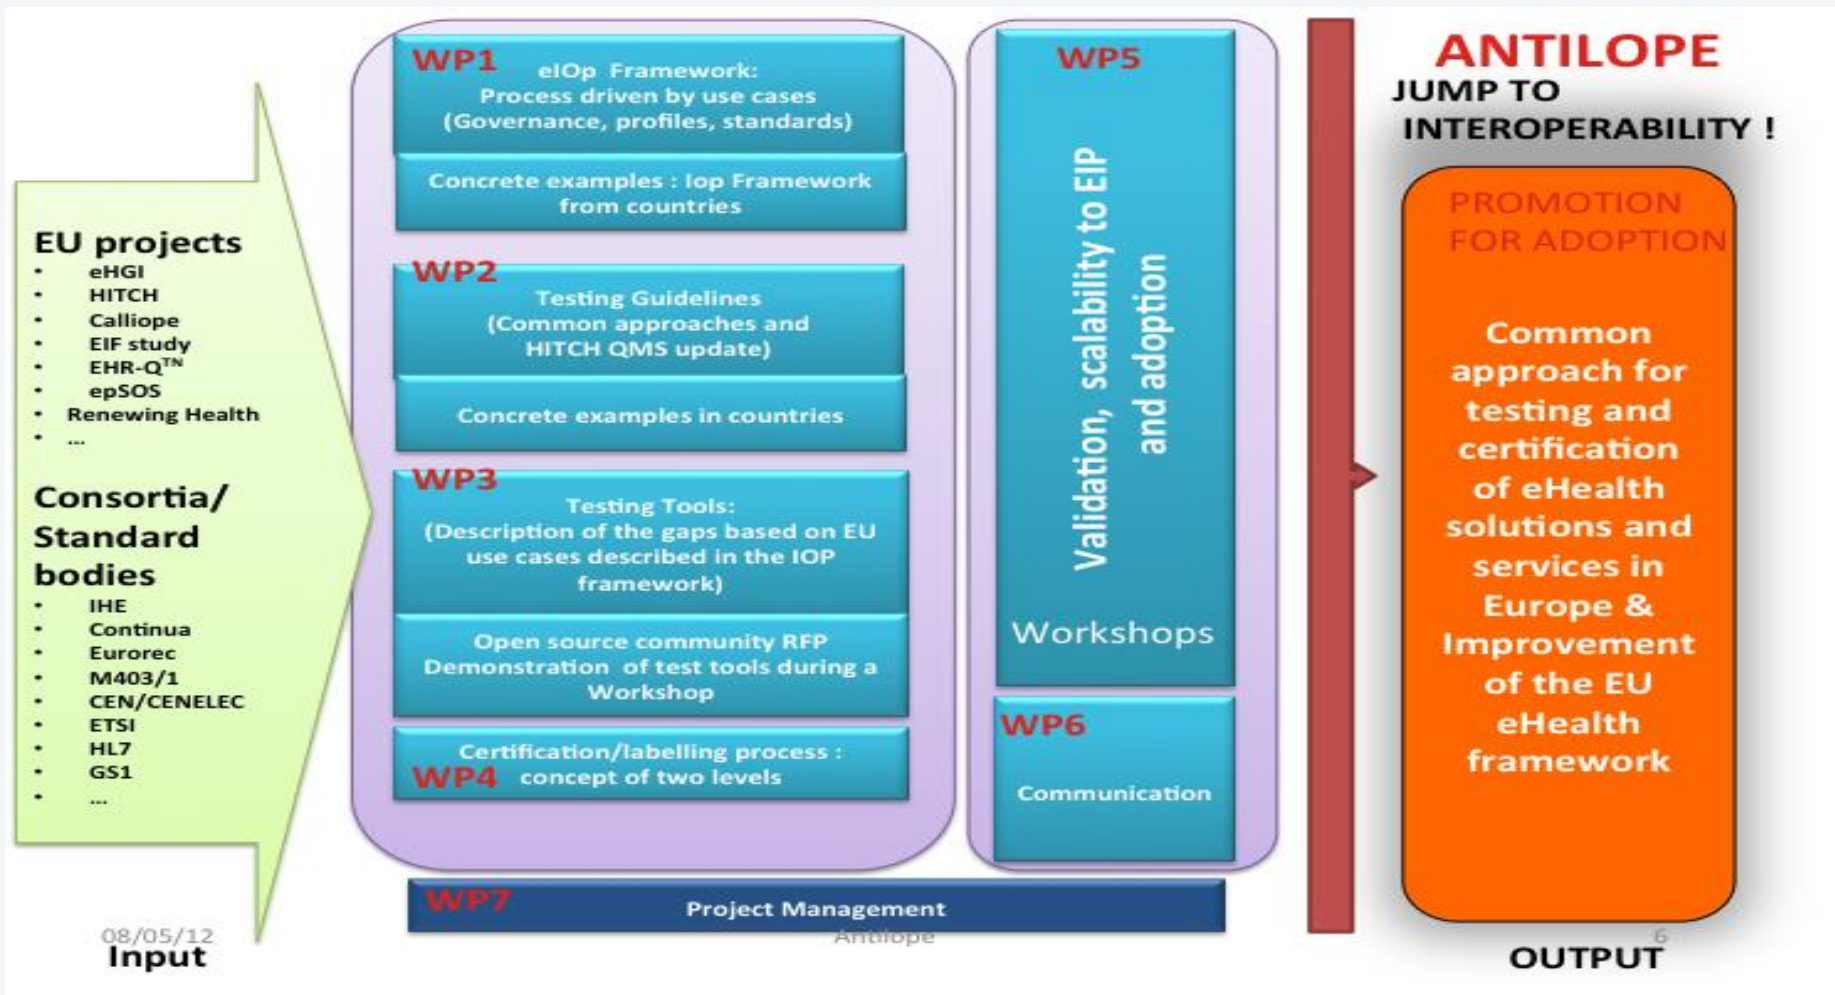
EU projects
- eHGI
- HITCH
- Calliope
- EIF study
- EHR-Q$^{TN}$
- epSOS
- Renewing Health
- ...

Consortia/ Standard bodies
- IHE
- Continua
- Eurorec
- M403/1
- CEN/CENELEC
- ETSI
- HL7
- GS1
- ...

08/05/12
Input

WP1 eIOp Framework: Process driven by use cases (Governance, profiles, standards)

Concrete examples : Iop Framework from countries

WP2 Testing Guidelines (Common approaches and HITCH QMS update)

Concrete examples in countries

WP3 Testing Tools: (Description of the gaps based on EU use cases described in the IOP framework)

Open source community RFP Demonstration of test tools during a Workshop

Certification/labelling process :
WP4 concept of two levels

WP5
Validation, scalability to EIP and adoption

Workshops

WP6
Communication

WP7 Project Management

Antilope

ANTILOPE
JUMP TO INTEROPERABILITY !

PROMOTION FOR ADOPTION

Common approach for testing and certification of eHealth solutions and services in Europe & Improvement of the EU eHealth framework

6
OUTPUT